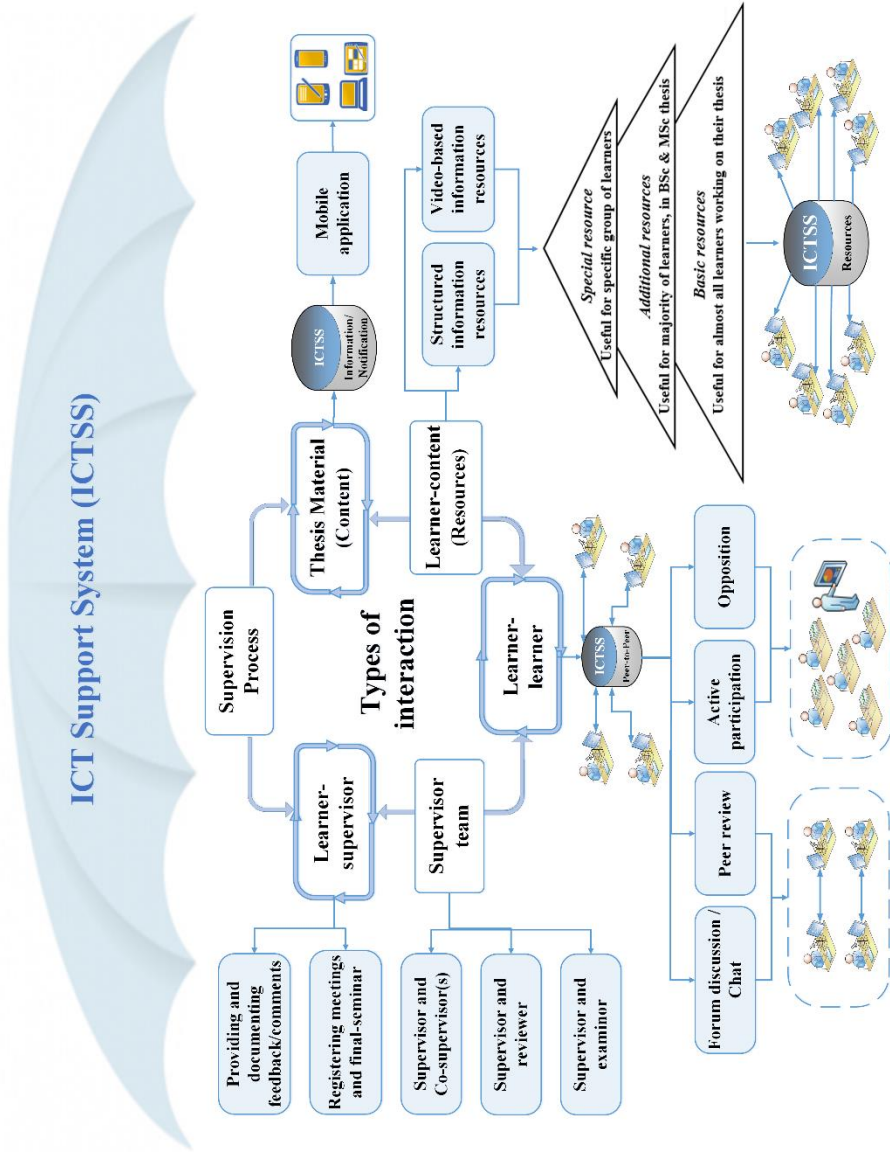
ICT Support System (ICTSS)

Supervision Process

Types of interaction

Learner-supervisor

Thesis Material (Content)

Learner-content (Resources)

Learner-learner

Supervisor team

Providing and documenting feedback/comments

Registering meetings and final-seminar

Supervisor and Co-supervisor(s)

Supervisor and reviewer

Supervisor and examinor

ICTSS Information/ Notification

Mobile application

Structured information resources

Video-based information resources

Special resource
Useful for specific group of learners

Additional resources
Useful for majority of learners, in BSc & MSc thesis

Basic resources
Useful for almost all learners working on their thesis

ICTSS Resources

ICTSS Peer-to-Peer

Forum discussion / Chat

Peer review

Active participation

Opposition